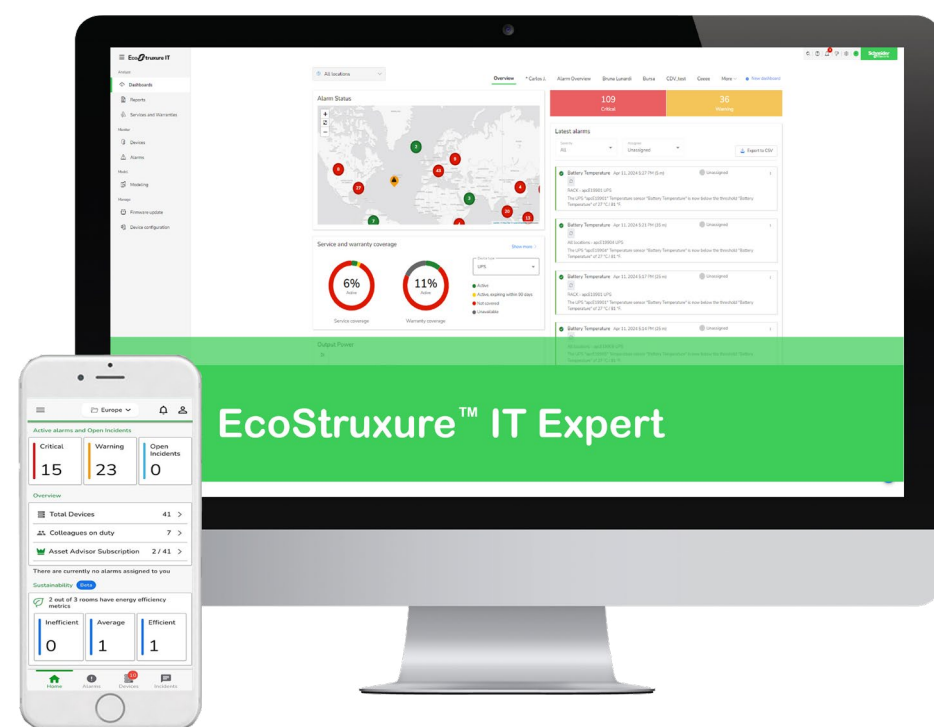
EcoStruxure IT

Analyze
Dashboards
Reports
Services and Warranties
Monitor
Devices
Alarms
Model
Modeling
Manage
Firmware update
Device configuration

All locations

Overview
Carlos J.
Alarm Overview
Bruno Lunardi
Buna
CDV_test
Geese
More
New dashboard

Alarm Status

109
Critical

36
Warning

Latest alarms

All
Unassigned
Export to CSV

Battery Temperature Apr 11, 2024 5:27 PM (5 m)
Unassigned
The UPS "apc010001" Temperature sensor "Battery Temperature" is now below the threshold "Battery Temperature" of 27 °C / 81 °F.

Battery Temperature Apr 11, 2024 5:21 PM (10 m)
Unassigned
All locations - apc010004 UPS
The UPS "apc010004" Temperature sensor "Battery Temperature" is now below the threshold "Battery Temperature" of 27 °C / 81 °F.

Battery Temperature Apr 11, 2024 5:17 PM (15 m)
Unassigned
The UPS "apc010001" Temperature sensor "Battery Temperature" is now below the threshold "Battery Temperature" of 27 °C / 81 °F.

Battery Temperature Apr 11, 2024 5:14 PM (16 m)
Unassigned

Service and warranty coverage
Show more
6%
Active
11%
Active
UPS
Active
Active, expiring within 30 days
Not covered
Unavailable
Service coverage
Warranty coverage

Output Power

EcoStruxure™ IT Expert

Europe

Active alarms and Open Incidents
Critical
15
Warning
23
Open Incidents
0

Overview
Total Devices 41 >
Colleagues on duty 7 >
Asset Advisor Subscription 2 / 41 >

There are currently no alarms assigned to you

Sustainability Beta
2 out of 3 rooms have energy efficiency metrics
Inefficient
0
Average
1
Efficient
1

Home
Alarms
Devices
Incidents